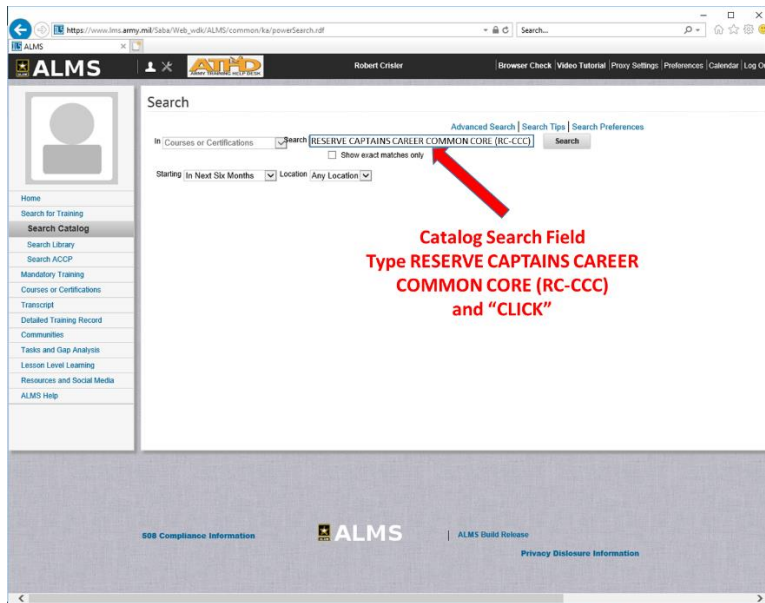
https://www.lms.army.mil/Saba/Web_wdk/ALMS/common/ka/powerSearch.rdf

Search...

ALMS

ALMS

ATHD ARMY TRAINING HELP DESK

Robert Crisler

Browser Check | Video Tutorial | Proxy Settings | Preferences | Calendar | Log O

Search

Advanced Search | Search Tips | Search Preferences

In Courses or Certifications Search RESERVE CAPTAINS CAREER COMMON CORE (RC-CCC) Search

Show exact matches only

Starting In Next Six Months Location Any Location

Home
Search for Training
Search Catalog
Search Library
Search ACCP
Mandatory Training
Courses or Certifications
Transcript
Detailed Training Record
Communities
Tasks and Gap Analysis
Lesson Level Learning
Resources and Social Media
ALMS Help

Catalog Search Field
Type RESERVE CAPTAINS CAREER COMMON CORE (RC-CCC)
and "CLICK"

508 Compliance Information

ALMS

ALMS Build Release

Privacy Disclosure Information